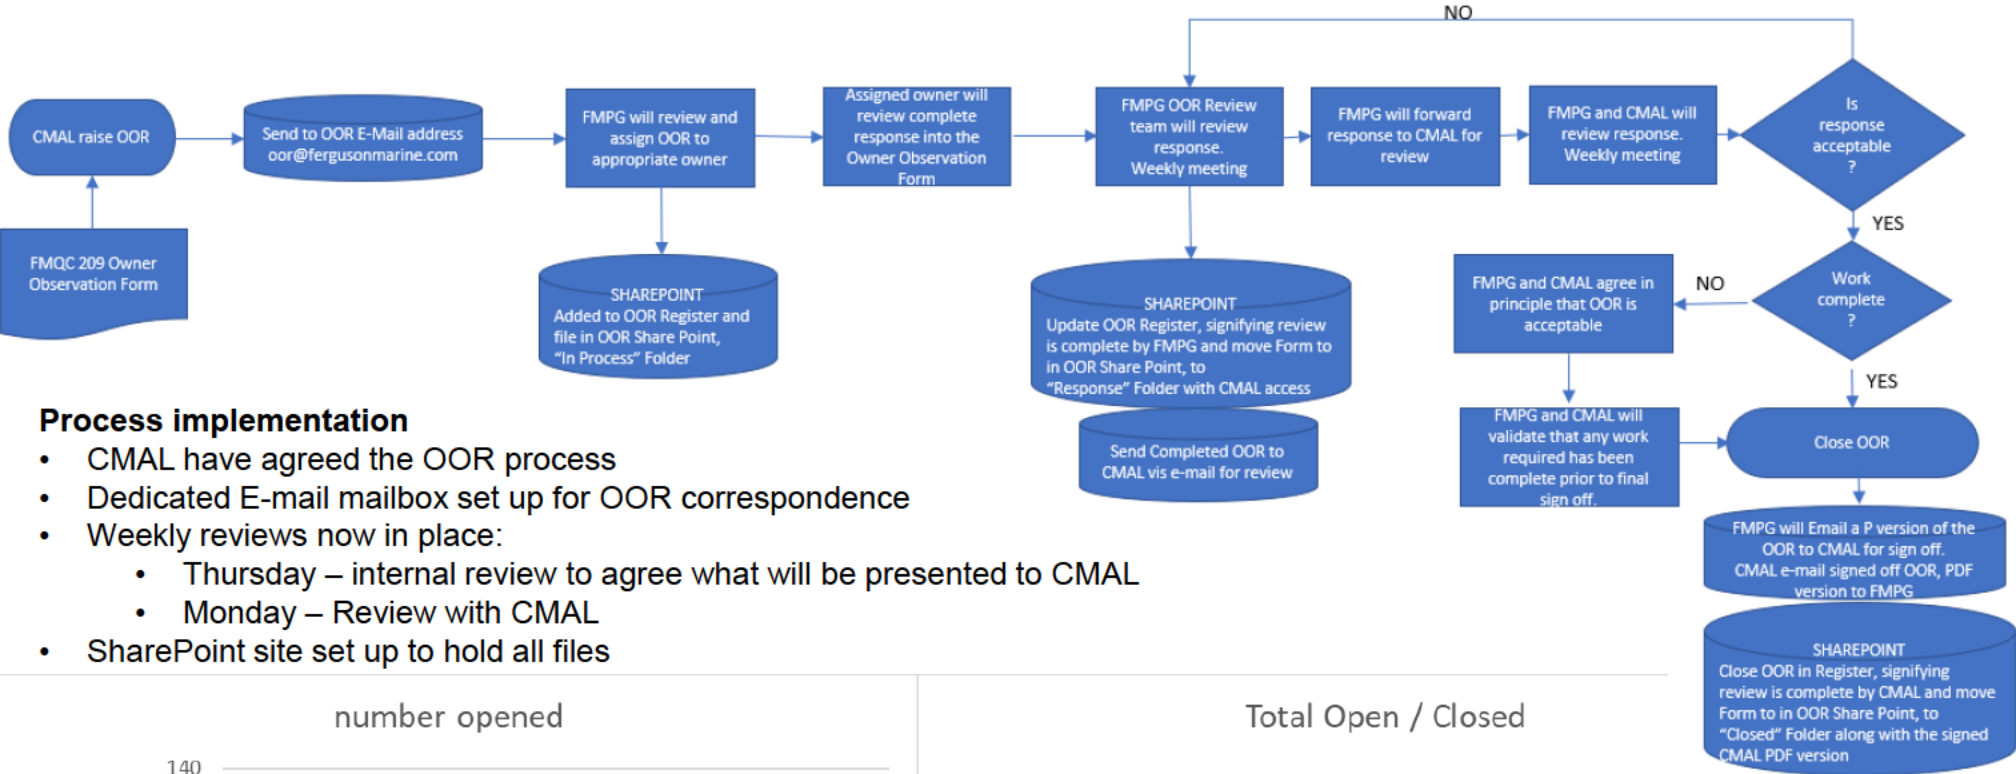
NO

CMAL raise OOR

Send to OOR E-Mail address oor@fergusonmarine.com

FMPG will review and assign OOR to appropriate owner

Assigned owner will review complete response into the Owner Observation Form

FMPG OOR Review team will review response. Weekly meeting

FMPG will forward response to CMAL for review

FMPG and CMAL will review response. Weekly meeting

Is response acceptable ?

YES

FMQC 209 Owner Observation Form

SHAREPOINT Added to OOR Register and file in OOR Share Point, "In Process" Folder

SHAREPOINT Update OOR Register, signifying review is complete by FMPG and move Form to in OOR Share Point, to "Response" Folder with CMAL access

FMPG and CMAL agree in principle that OOR is acceptable

NO

Work complete ?

YES

Process implementation
• CMAL have agreed the OOR process
• Dedicated E-mail mailbox set up for OOR correspondence
• Weekly reviews now in place:
  • Thursday – internal review to agree what will be presented to CMAL
  • Monday – Review with CMAL
• SharePoint site set up to hold all files

Send Completed OOR to CMAL vis e-mail for review

FMPG and CMAL will validate that any work required has been complete prior to final sign off.

Close OOR

FMPG will Email a P version of the OOR to CMAL for sign off. CMAL e-mail signed off OOR, PDF version to FMPG

SHAREPOINT Close OOR in Register, signifying review is complete by CMAL and move Form to in OOR Share Point, to "Closed" Folder along with the signed CMAL PDF version

number opened

140

Total Open / Closed